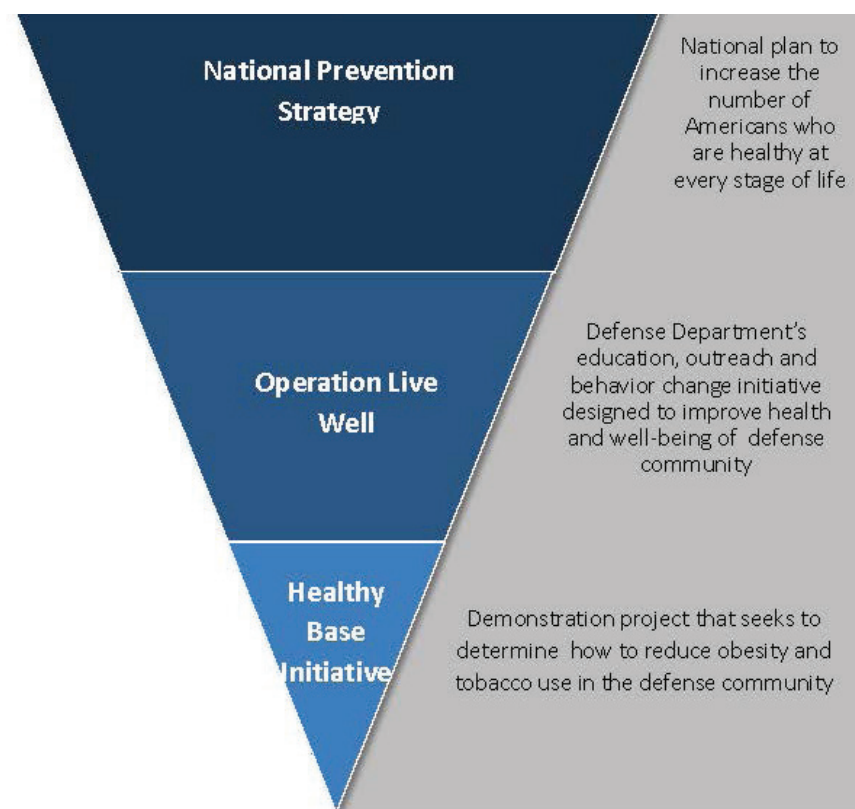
National Prevention Strategy

National plan to increase the number of Americans who are healthy at every stage of life

Operation Live Well

Defense Department's education, outreach and behavior change initiative designed to improve health and well-being of defense community

Healthy Base Initiative

Demonstration project that seeks to determine how to reduce obesity and tobacco use in the defense community